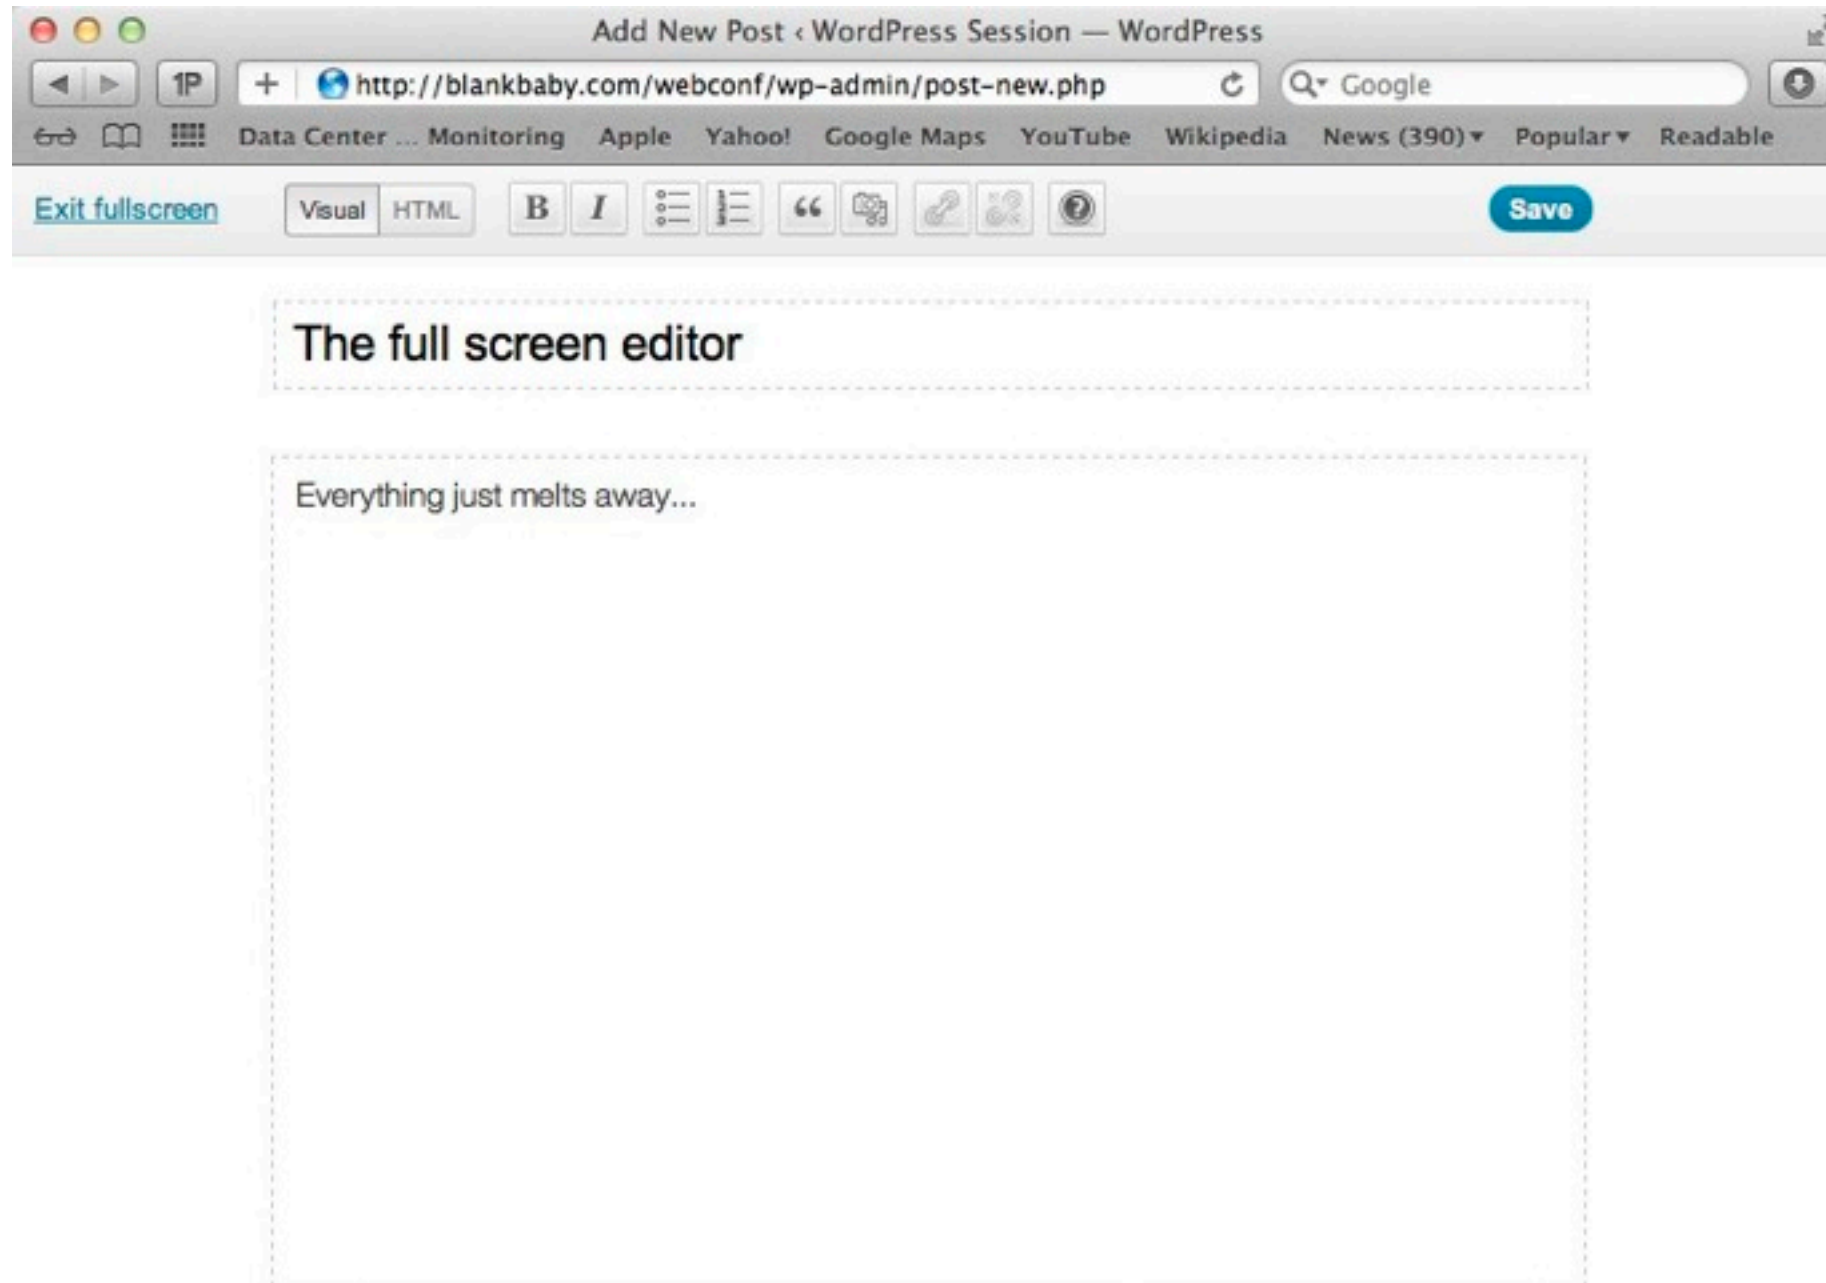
Add New Post ‹ WordPress Session — WordPress

1P

http://blankbaby.com/webconf/wp-admin/post-new.php

Google

Data Center ... Monitoring Apple Yahoo! Google Maps YouTube Wikipedia News (390) ▾ Popular ▾ Readable

Exit fullscreen

Visual HTML

B I

“

Save

The full screen editor

Everything just melts away...